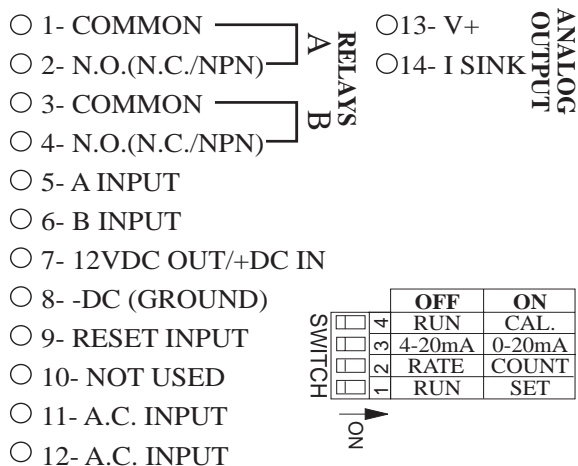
○ 1- COMMON
○ 2- N.O.(N.C./NPN)
A
RELAYS
B
○ 3- COMMON
○ 4- N.O.(N.C./NPN)
○13- V+
○14- I SINK
ANALOG OUTPUT
○ 5- A INPUT
○ 6- B INPUT
○ 7- 12VDC OUT/+DC IN
○ 8- -DC (GROUND)
○ 9- RESET INPUT
○ 10- NOT USED
○ 11- A.C. INPUT
○ 12- A.C. INPUT

SWITCH

| | OFF | ON |
|---|---|---|
| 4 | RUN | CAL. |
| 3 | 4-20mA | 0-20mA |
| 2 | RATE | COUNT |
| 1 | RUN | SET |

ON